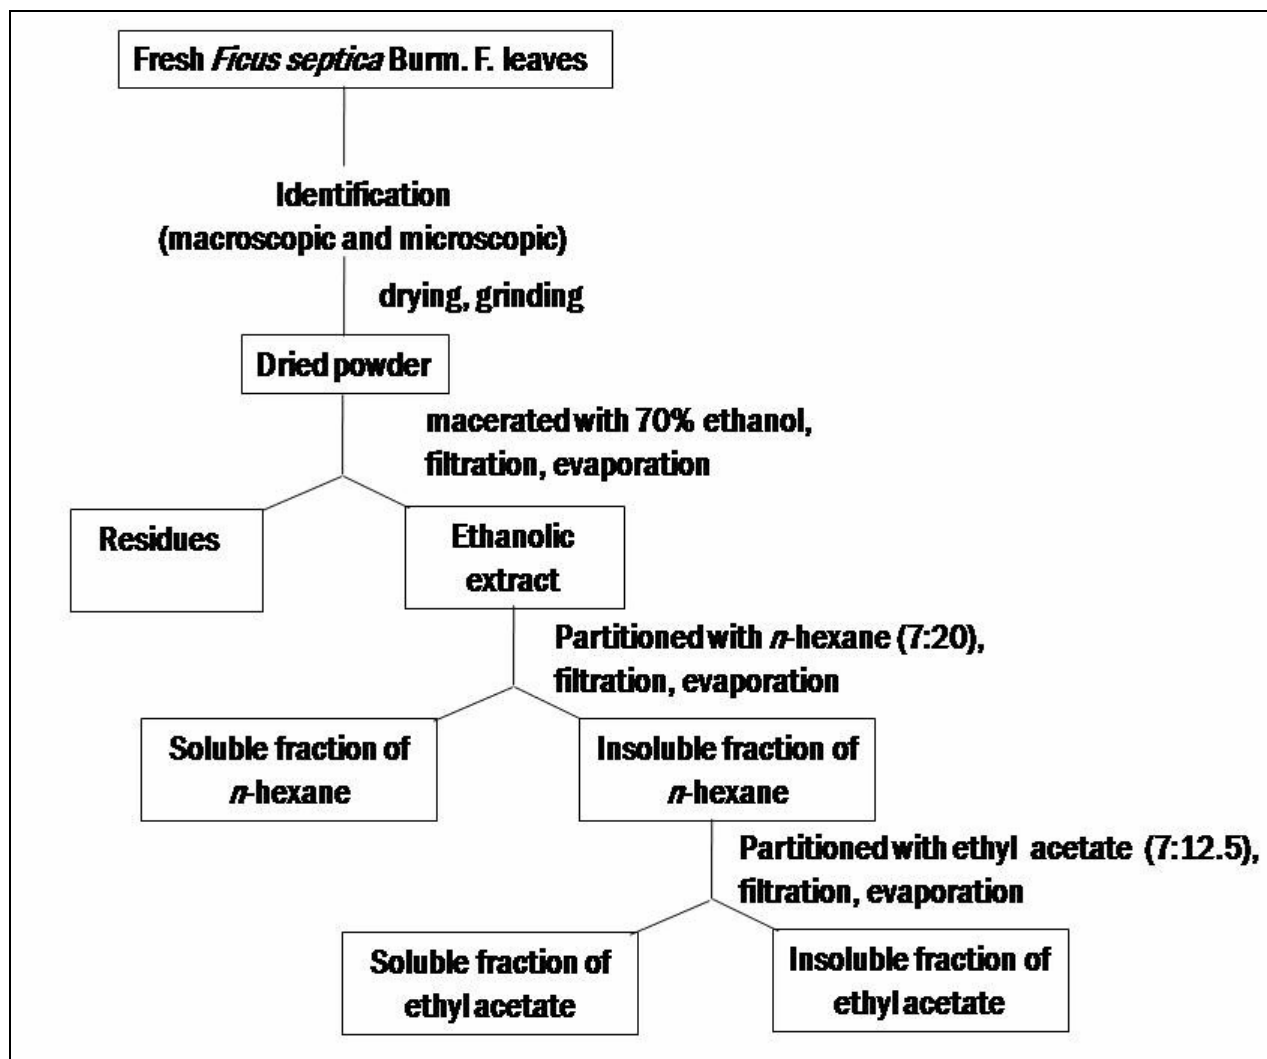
Fresh *Ficus septica* Burm. F. leaves

Identification
(macroscopic and microscopic)

drying, grinding

Dried powder

macerated with 70% ethanol,
filtration, evaporation

Residues

Ethanolic extract

Partitioned with *n*-hexane (7:20),
filtration, evaporation

Soluble fraction of *n*-hexane

Insoluble fraction of *n*-hexane

Partitioned with ethyl acetate (7:12.5),
filtration, evaporation

Soluble fraction of ethyl acetate

Insoluble fraction of ethyl acetate